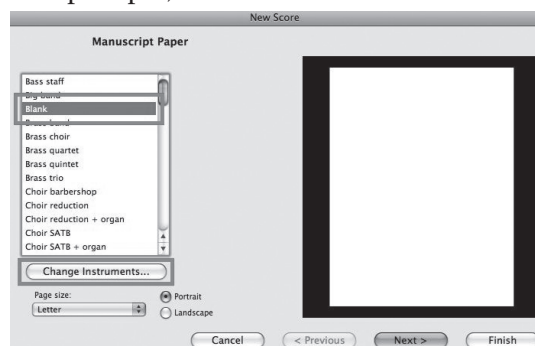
New Score

Manuscript Paper

Bass staff
Big band
Blank
Brass band
Brass choir
Brass quartet
Brass quintet
Brass trio
Choir barbershop
Choir reduction
Choir reduction + organ
Choir SATB
Choir SATB + organ

Change Instruments...

Page size:
Letter

Portrait
Landscape

Cancel
< Previous
Next >
Finish